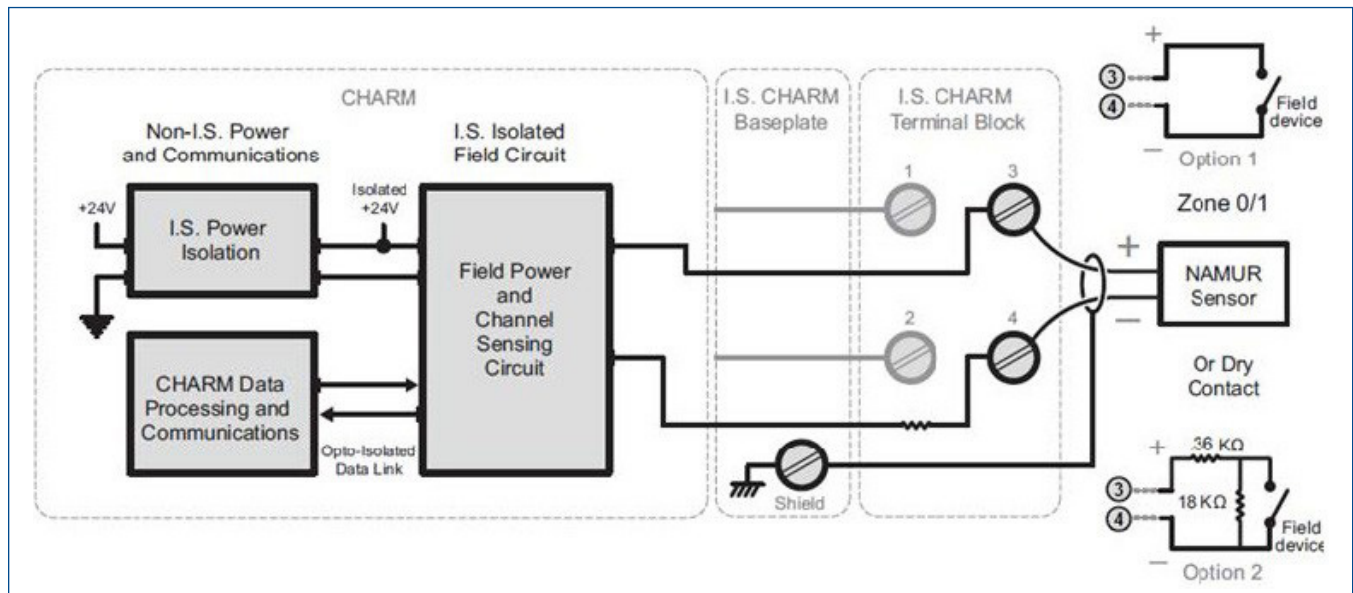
CHARM

Non-I.S. Power and Communications

I.S. Isolated Field Circuit

+24V

I.S. Power Isolation

Isolated +24V

Field Power and Channel Sensing Circuit

CHARM Data Processing and Communications

Opto-Isolated Data Link

I.S. CHARM Baseplate

I.S. CHARM Terminal Block

1

2

3

4

Shield

+

−

NAMUR Sensor

Zone 0/1

Or Dry Contact

+

③

④

−

Field device

Option 1

+

36 KΩ

③

18 KΩ

④

−

Field device

Option 2